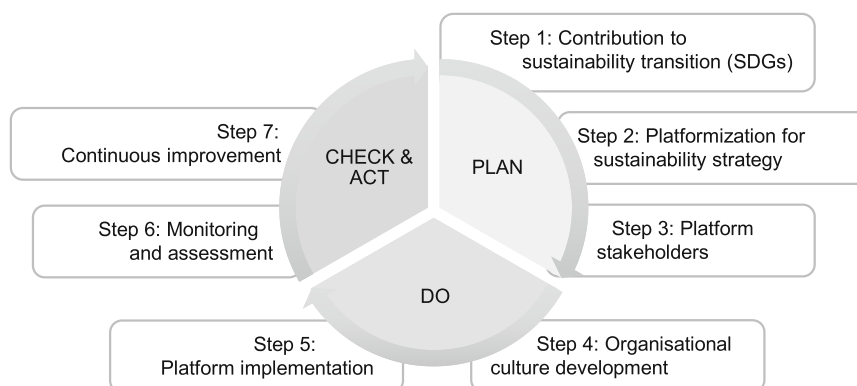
Step 1: Contribution to sustainability transition (SDGs)

Step 2: Platformization for sustainability strategy

Step 3: Platform stakeholders

Step 4: Organisational culture development

Step 5: Platform implementation

Step 6: Monitoring and assessment

Step 7: Continuous improvement

PLAN

DO

CHECK & ACT